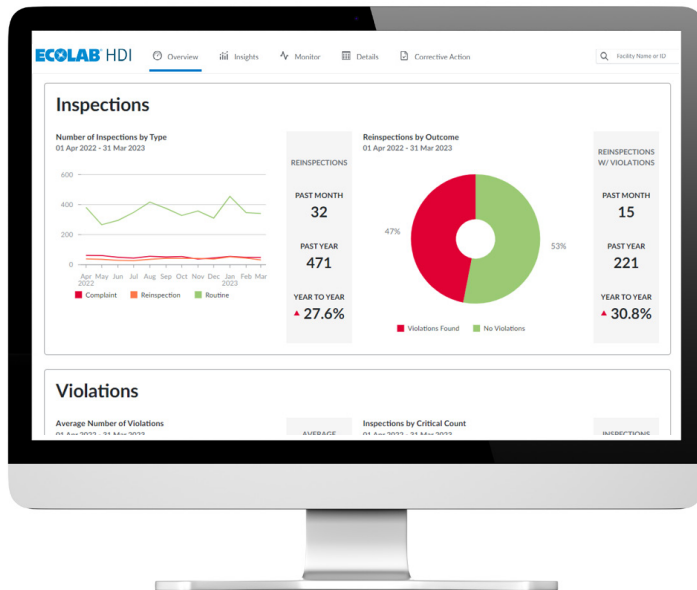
ECOLAB HDI Overview Insights Monitor Details Corrective Action Facility Name or ID

Inspections

Number of Inspections by Type
01 Apr 2022 - 31 Mar 2023

600
400
200
0
Apr 2022 May Jun Jul Aug Sep Oct Nov Dec Jan 2023 Feb Mar

Complaint Reinspection Routine

REINSPECTIONS

PAST MONTH
32

PAST YEAR
471

YEAR TO YEAR
▲ 27.6%

Reinspections by Outcome
01 Apr 2022 - 31 Mar 2023

47%
53%

Violations Found No Violations

REINSPECTIONS W/ VIOLATIONS

PAST MONTH
15

PAST YEAR
221

YEAR TO YEAR
▲ 30.8%

Violations

Average Number of Violations
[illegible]

AVERAGE

Inspections by Critical Count
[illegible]

INSPECTIONS